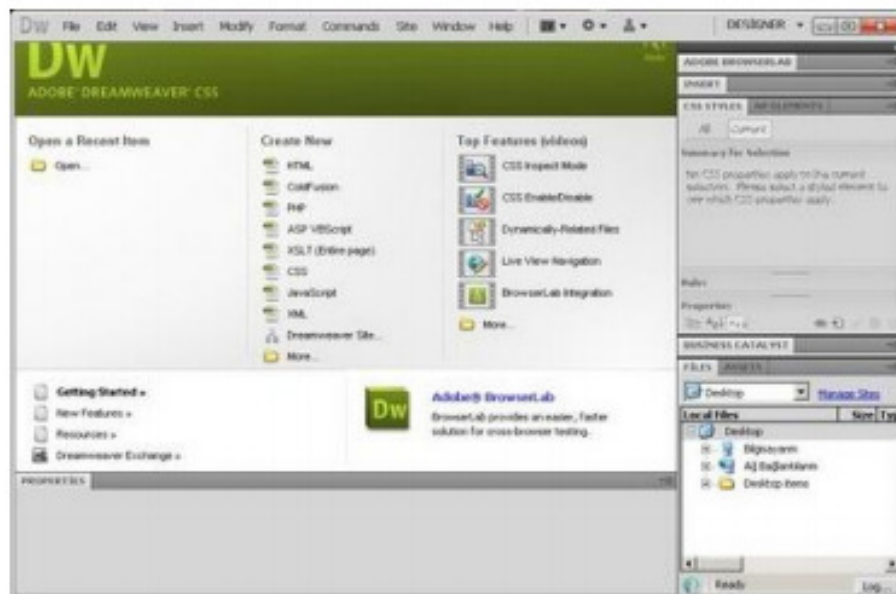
Dw File Edit View Insert Modify Format Commands Site Window Help

DESIGNER

Dw

ADOBE DREAMWEAVER CS5

Open a Recent Item

Open...

Create New

HTML

ColdFusion

PHP

ASP VBScript

XSLT (Entire page)

CSS

JavaScript

XML

Dreamweaver Site...

More...

Top Features (videos)

CSS Inspect Mode

CSS Enable/Disable

Dynamically-Related Files

Live View Navigation

BrowserLab Integration

More...

Getting Started »

New Features »

Resources »

Dreamweaver Exchange »

Dw

Adobe® BrowserLab

BrowserLab provides an easier, faster solution for cross-browser testing.

PROPERTIES

ADOBE BROWSERLAB

INSERT

CSS STYLES AP ELEMENTS

All Current

Summary for Selection

No CSS properties apply to the current selection. Please select a styled element to see which CSS properties apply.

Rules

Properties

BUSINESS CATALYST

FILES ASSETS

Desktop

Manage Sites

Local Files

Size Typ

Desktop

Bilgisayarım

Ağ Bağlantılarım

Desktop items

Ready

Log...